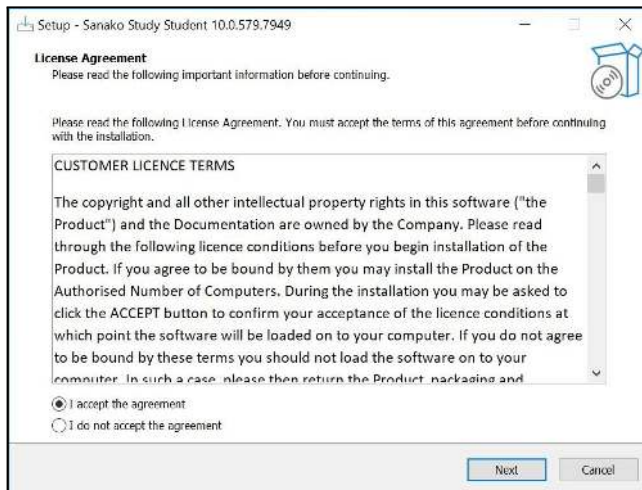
Setup - Sanako Study Student 10.0.579.7949

License Agreement
Please read the following important information before continuing.

Please read the following License Agreement. You must accept the terms of this agreement before continuing with the installation.

CUSTOMER LICENCE TERMS

The copyright and all other intellectual property rights in this software ("the Product") and the Documentation are owned by the Company. Please read through the following licence conditions before you begin installation of the Product. If you agree to be bound by them you may install the Product on the Authorised Number of Computers. During the installation you may be asked to click the ACCEPT button to confirm your acceptance of the licence conditions at which point the software will be loaded on to your computer. If you do not agree to be bound by these terms you should not load the software on to your computer. In such a case, please then return the Product, packaging and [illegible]

I accept the agreement
I do not accept the agreement

Next
Cancel